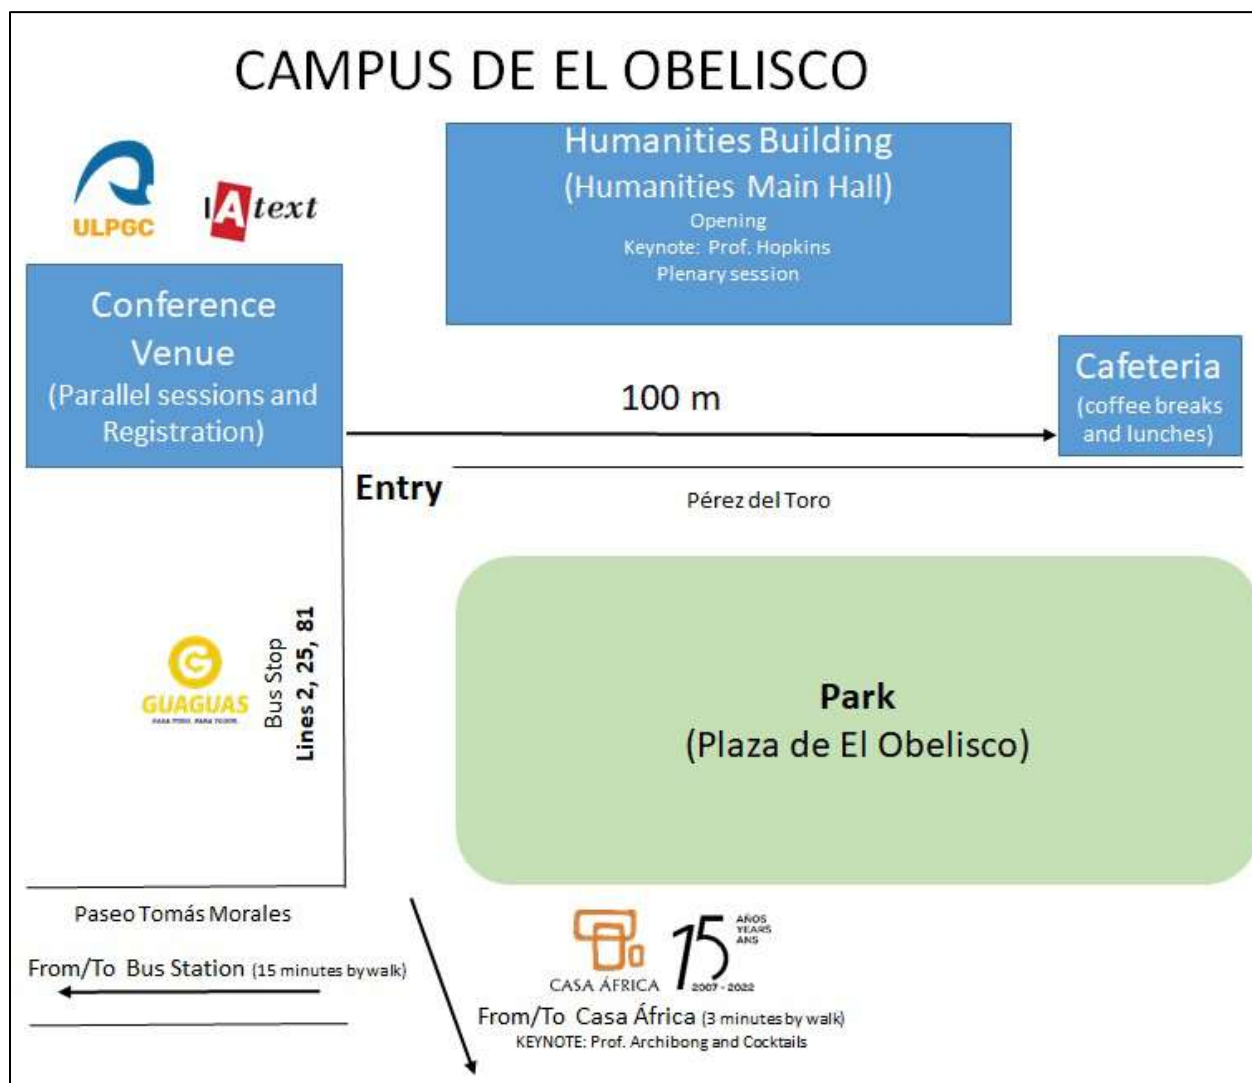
CAMPUS DE EL OBELISCO

ULPGC

IAtext

Humanities Building
(Humanities Main Hall)
Opening
Keynote: Prof. Hopkins
Plenary session

Conference Venue
(Parallel sessions and Registration)

100 m

Cafeteria
(coffee breaks and lunches)

Entry

Pérez del Toro

GUAGUAS
PARA TODO, PARA TODOS

Bus Stop
Lines 2, 25, 81

Park
(Plaza de El Obelisco)

Paseo Tomás Morales

From/To Bus Station (15 minutes by walk)

CASA ÁFRICA
15 AÑOS YEARS ANS
2007 - 2022

From/To Casa África (3 minutes by walk)
KEYNOTE: Prof. Archibong and Cocktails